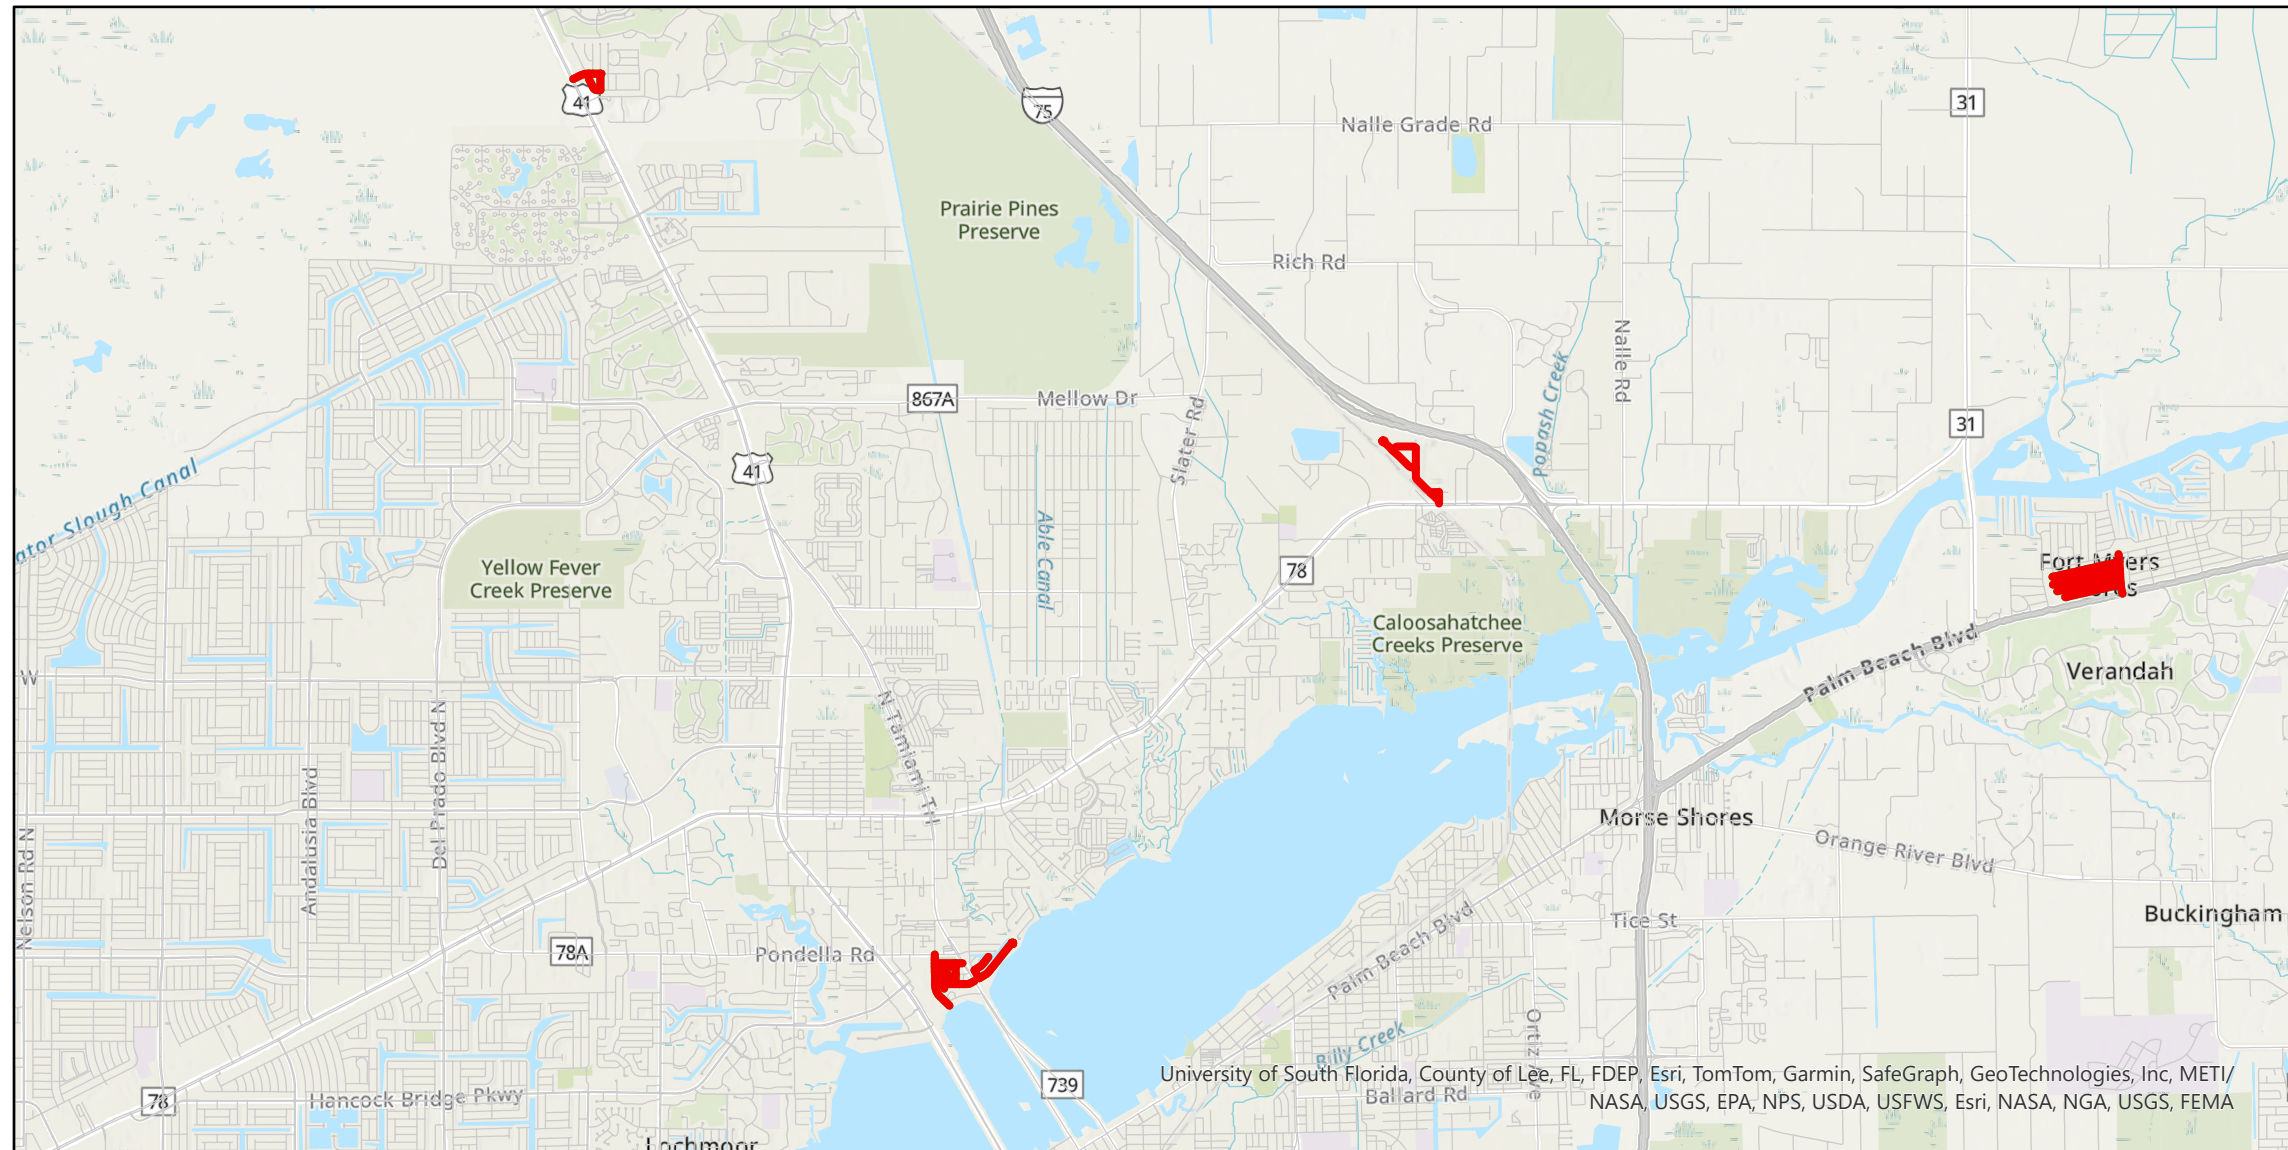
41

75

31

Nalle Grade Rd

Prairie Pines Preserve

Rich Rd

Nalle Rd

Popash Creek

867A

Mellow Dr

Slater Rd

31

41

ator Slough Canal

Able Canal

78

Yellow Fever Creek Preserve

Fort M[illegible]ers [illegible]s

Caloosahatchee Creeks Preserve

Palm Beach Blvd

Verandah

W

N Tamiami Trl

Andalusia Blvd

Del Prado Blvd N

Nelson Rd N

Morse Shores

Orange River Blvd

Tice St

Buckingham

78A

Pondella Rd

Palm Beach Blvd

Billy Creek

Ortiz Ave

78

Hancock Bridge Pkwy

739

Ballard Rd

Lochmoor

University of South Florida, County of Lee, FL, FDEP, Esri, TomTom, Garmin, SafeGraph, GeoTechnologies, Inc, METI/NASA, USGS, EPA, NPS, USDA, USFWS, Esri, NASA, NGA, USGS, FEMA